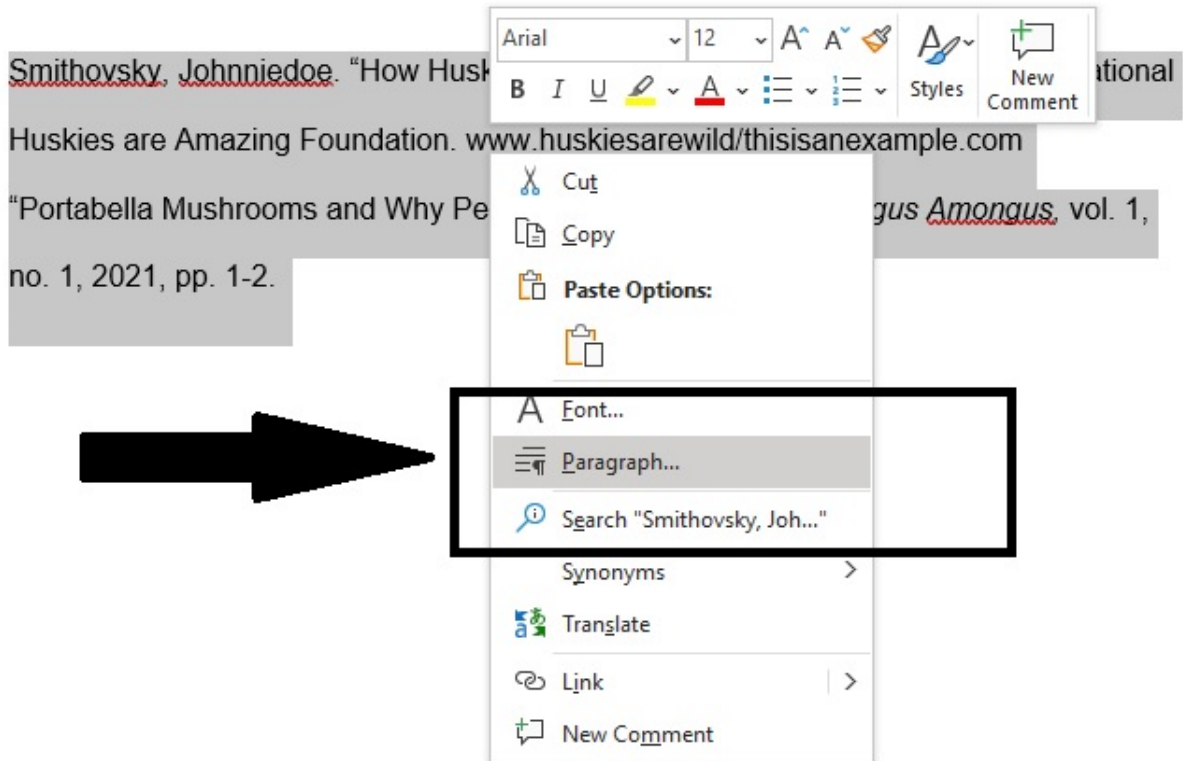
Smithovsky, Johnniedoe. “How Husk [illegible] ational Huskies are Amazing Foundation. www.huskiesarewild/thisisanexample.com

“Portabella Mushrooms and Why Pe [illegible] gus Amongus, vol. 1, no. 1, 2021, pp. 1-2.

Arial 12 A A
B I U A
Styles
New Comment

Cut
Copy
Paste Options:
Font...
Paragraph...
Search "Smithovsky, Joh..."
Synonyms
Translate
Link
New Comment